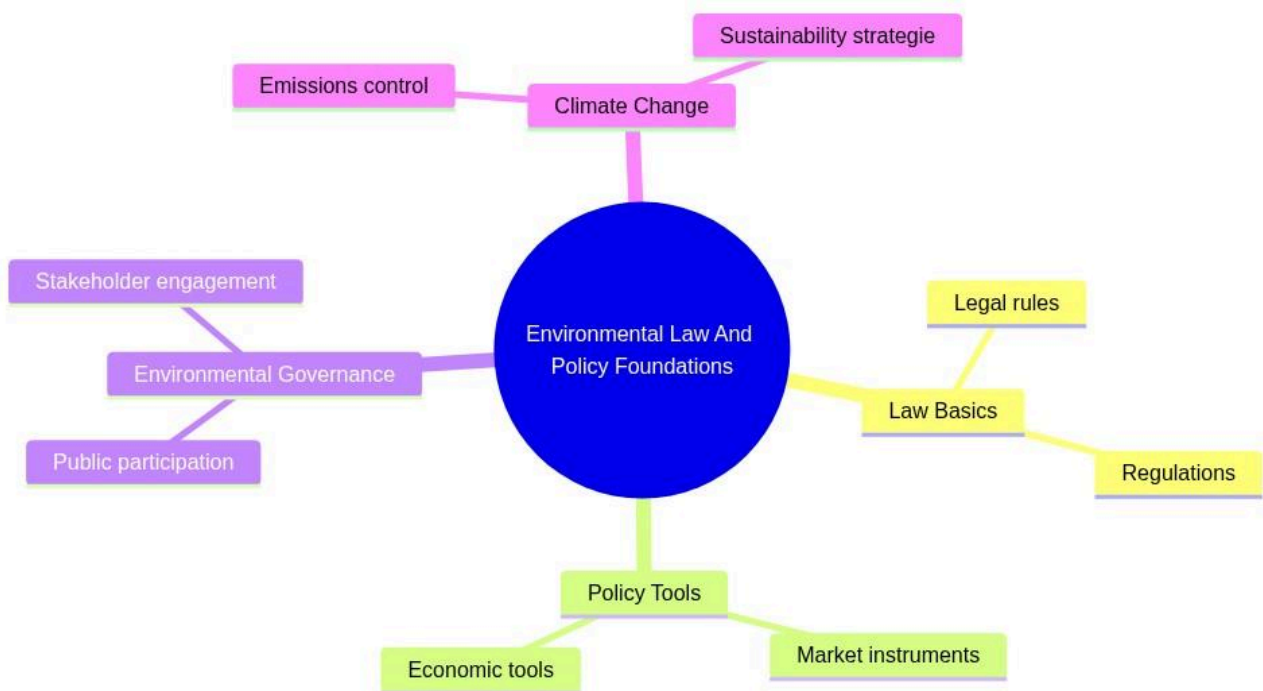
Environmental Law And Policy Foundations

Climate Change

Emissions control

Sustainability strategie

Law Basics

Legal rules

Regulations

Policy Tools

Economic tools

Market instruments

Environmental Governance

Stakeholder engagement

Public participation